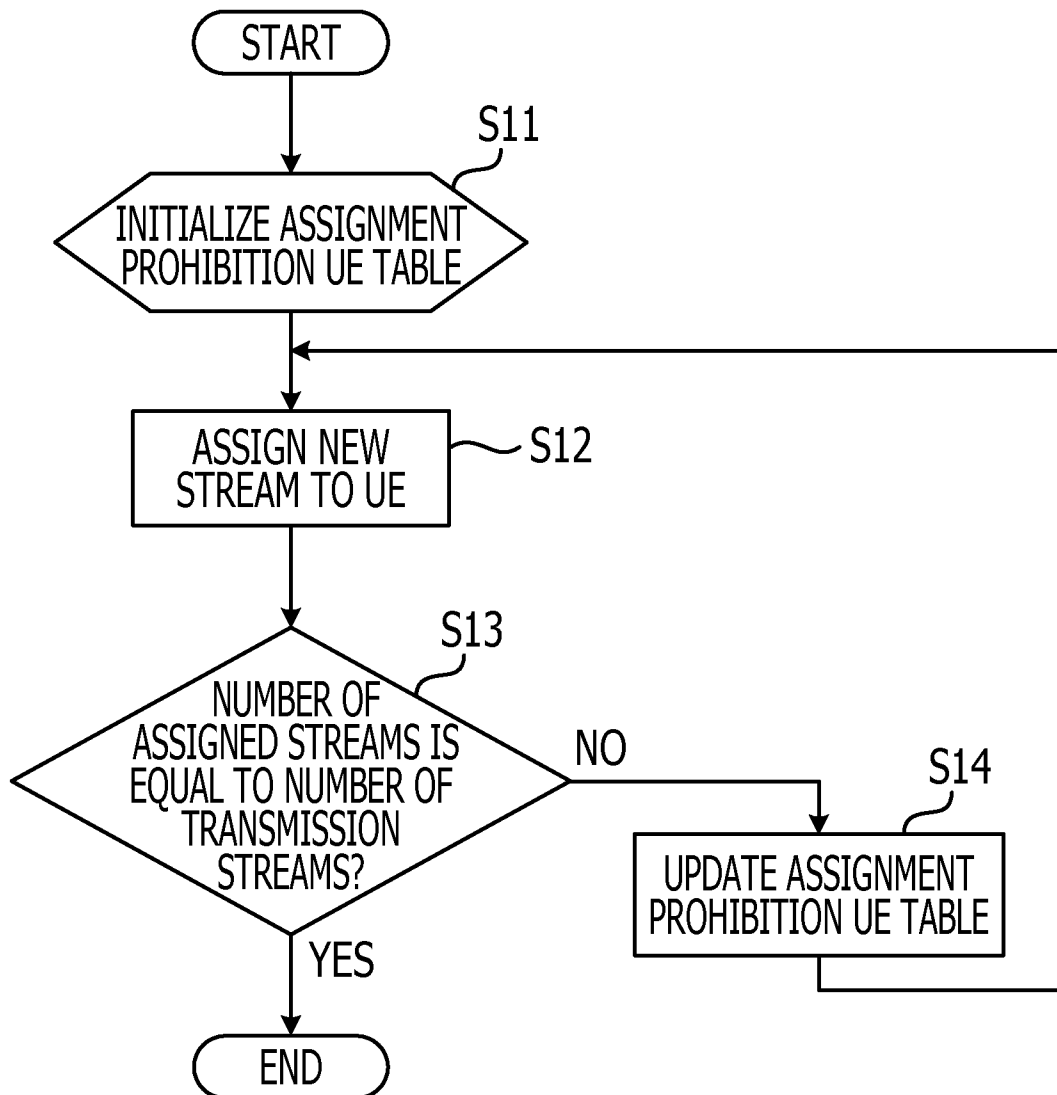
START

S11

INITIALIZE ASSIGNMENT PROHIBITION UE TABLE

ASSIGN NEW STREAM TO UE

S12

S13

NUMBER OF ASSIGNED STREAMS IS EQUAL TO NUMBER OF TRANSMISSION STREAMS?

NO

S14

UPDATE ASSIGNMENT PROHIBITION UE TABLE

YES

END